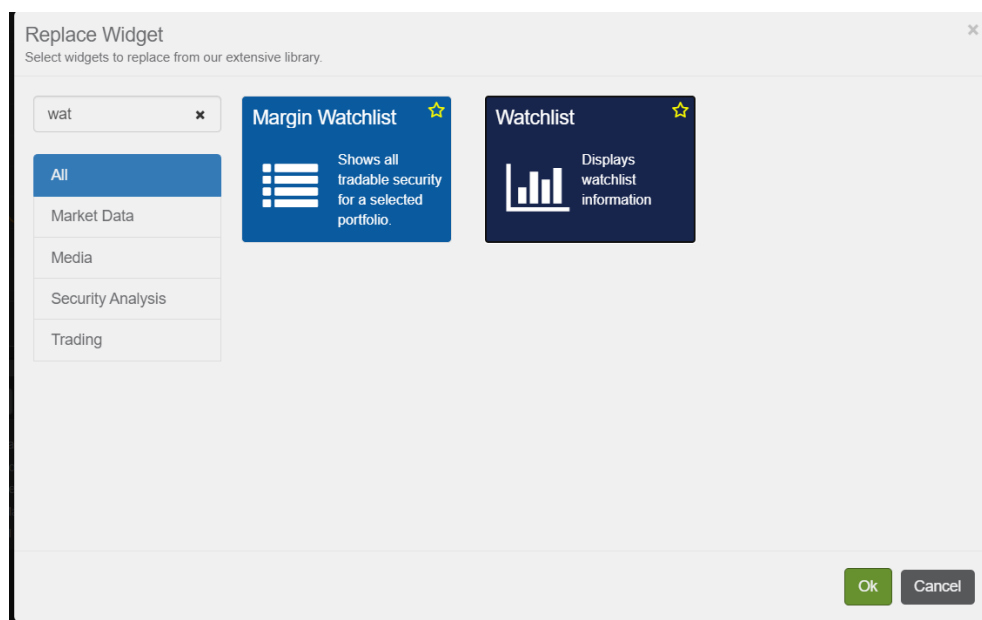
Replace Widget
Select widgets to replace from our extensive library.

×

wat ×

All
Market Data
Media
Security Analysis
Trading

Margin Watchlist ☆
Shows all tradable security for a selected portfolio.

Watchlist ☆
Displays watchlist information

Ok
Cancel